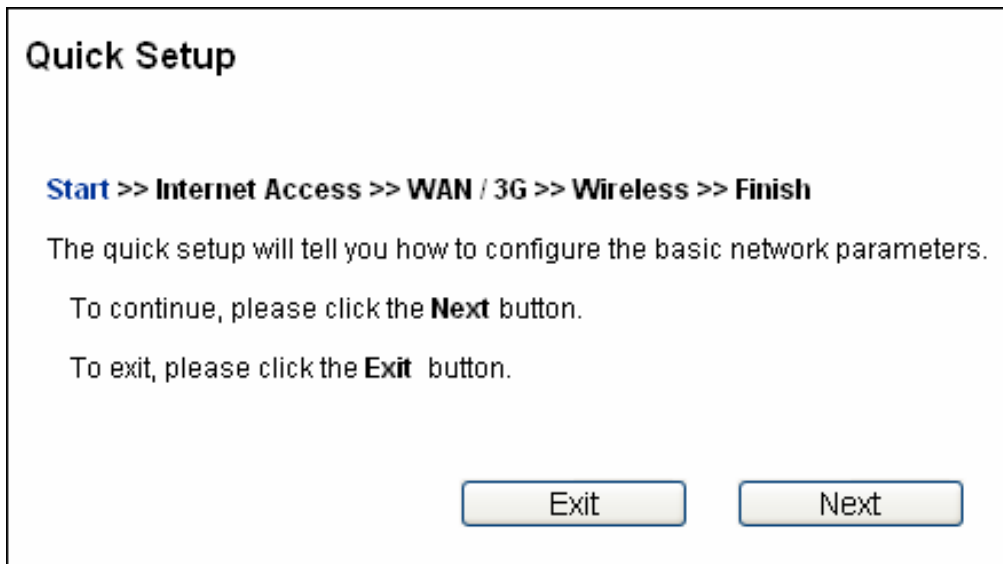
Quick Setup

Start >> Internet Access >> WAN / 3G >> Wireless >> Finish

The quick setup will tell you how to configure the basic network parameters.

To continue, please click the Next button.

To exit, please click the Exit button.

Exit

Next